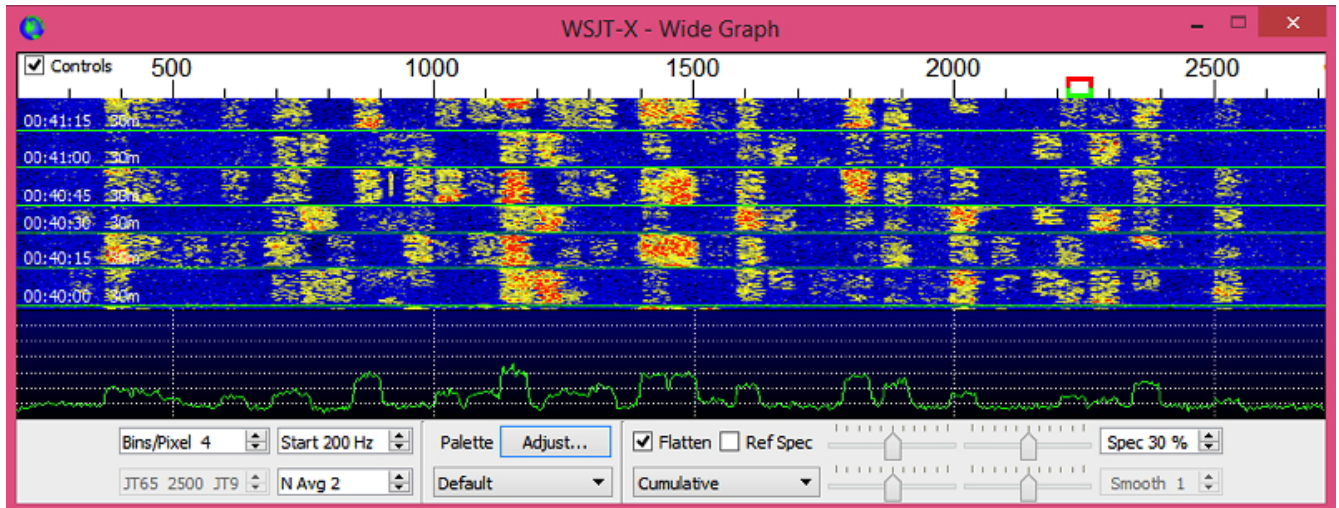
WSJT-X - Wide Graph

Controls 500 1000 1500 2000 2500

00:41:15 30m
00:41:00 30m
00:40:45 30m
00:40:30 30m
00:40:15 30m
00:40:00 30m

Bins/Pixel 4
Start 200 Hz
Palette
Adjust...
Flatten
Ref Spec
Spec 30 %
JT65 2500 JT9
N Avg 2
Default
Cumulative
Smooth 1